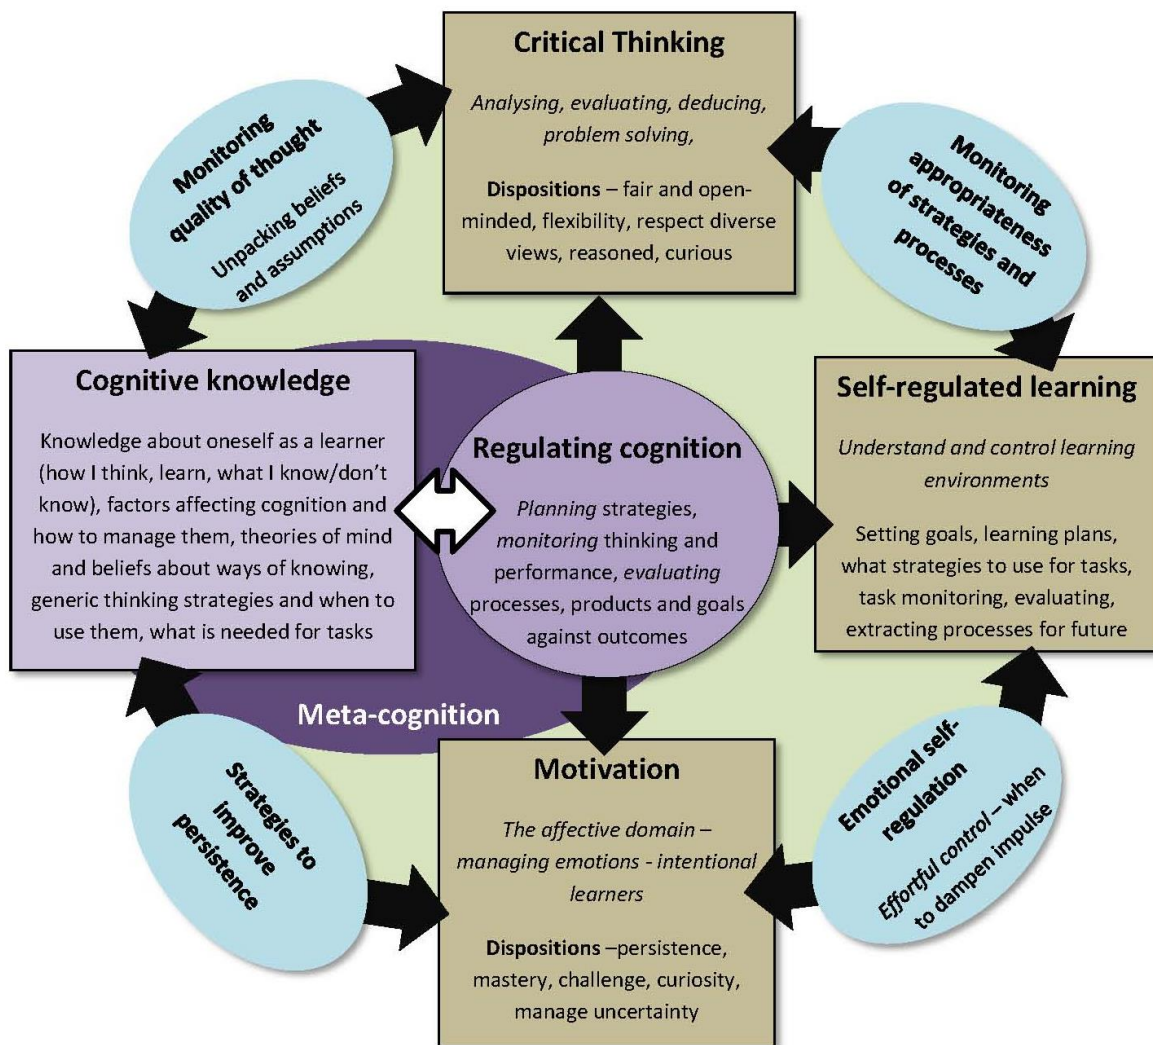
Critical Thinking

*Analysing, evaluating, deducing, problem solving,*

**Dispositions** – fair and open-minded, flexibility, respect diverse views, reasoned, curious

Monitoring quality of thought

Unpacking beliefs and assumptions

Monitoring appropriateness of strategies and processes

Cognitive knowledge

Knowledge about oneself as a learner (how I think, learn, what I know/don't know), factors affecting cognition and how to manage them, theories of mind and beliefs about ways of knowing, generic thinking strategies and when to use them, what is needed for tasks

Regulating cognition

*Planning* strategies, *monitoring* thinking and performance, *evaluating* processes, products and goals against outcomes

Self-regulated learning

*Understand and control learning environments*

Setting goals, learning plans, what strategies to use for tasks, task monitoring, evaluating, extracting processes for future

Meta-cognition

Strategies to improve persistence

Motivation

*The affective domain – managing emotions - intentional learners*

**Dispositions** –persistence, mastery, challenge, curiosity, manage uncertainty

Emotional self-regulation

*Effortful control* – when to dampen impulse